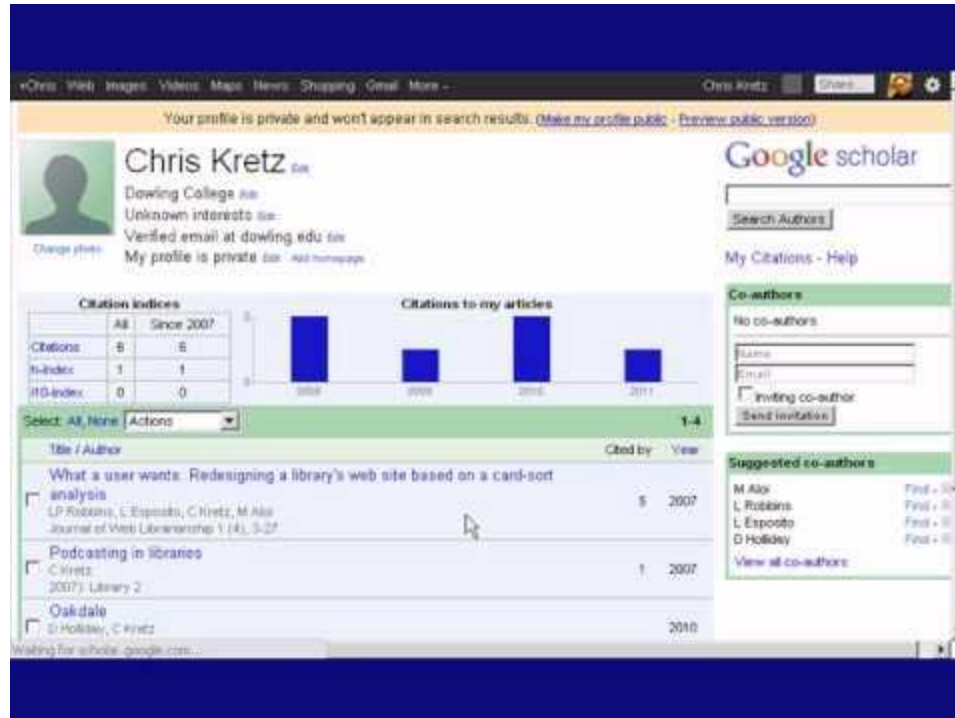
+Chris Web Images Videos Maps News Shopping Gmail More -

Chris Kretz Share...

Your profile is private and won't appear in search results. (Make my profile public - Preview public version)

Change photo

Chris Kretz Edit

Dowling College Edit

Unknown interests Edit

Verified email at dowling.edu Edit

My profile is private Edit Add homepage

Google scholar

Search Authors

My Citations - Help

Citation indices

| | All | Since 2007 |
|---|---|---|
| Citations | 6 | 6 |
| h-index | 1 | 1 |
| i10-index | 0 | 0 |

Citations to my articles

2008 2009 2010 2011

Select: All, None Actions 1-4

Title / Author Cited by Year

What a user wants: Redesigning a library's web site based on a card-sort analysis
LP Robbins, L Esposito, C Kretz, M Aloi
Journal of Web Librarianship 1 (4), 3-27
5 2007

Podcasting in libraries
C Kretz
2007) Library 2
1 2007

Oakdale
D Holliday, C Kretz
2010

Co-authors

No co-authors

Name

Email

Inviting co-author

Send invitation

Suggested co-authors

M Aloi Find - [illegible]

L Robbins Find - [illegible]

L Esposito Find - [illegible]

D Holliday Find - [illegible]

View all co-authors

Waiting for scholar.google.com...